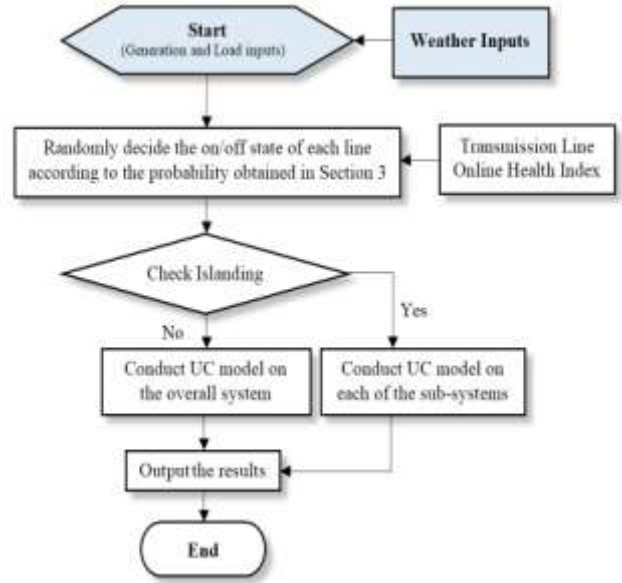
Start
(Generation and Load inputs)

Weather Inputs

Randomly decide the on/off state of each line according to the probability obtained in Section 3

Transmission Line Online Health Index

Check Islanding

No

Yes

Conduct UC model on the overall system

Conduct UC model on each of the sub-systems

Output the results

End